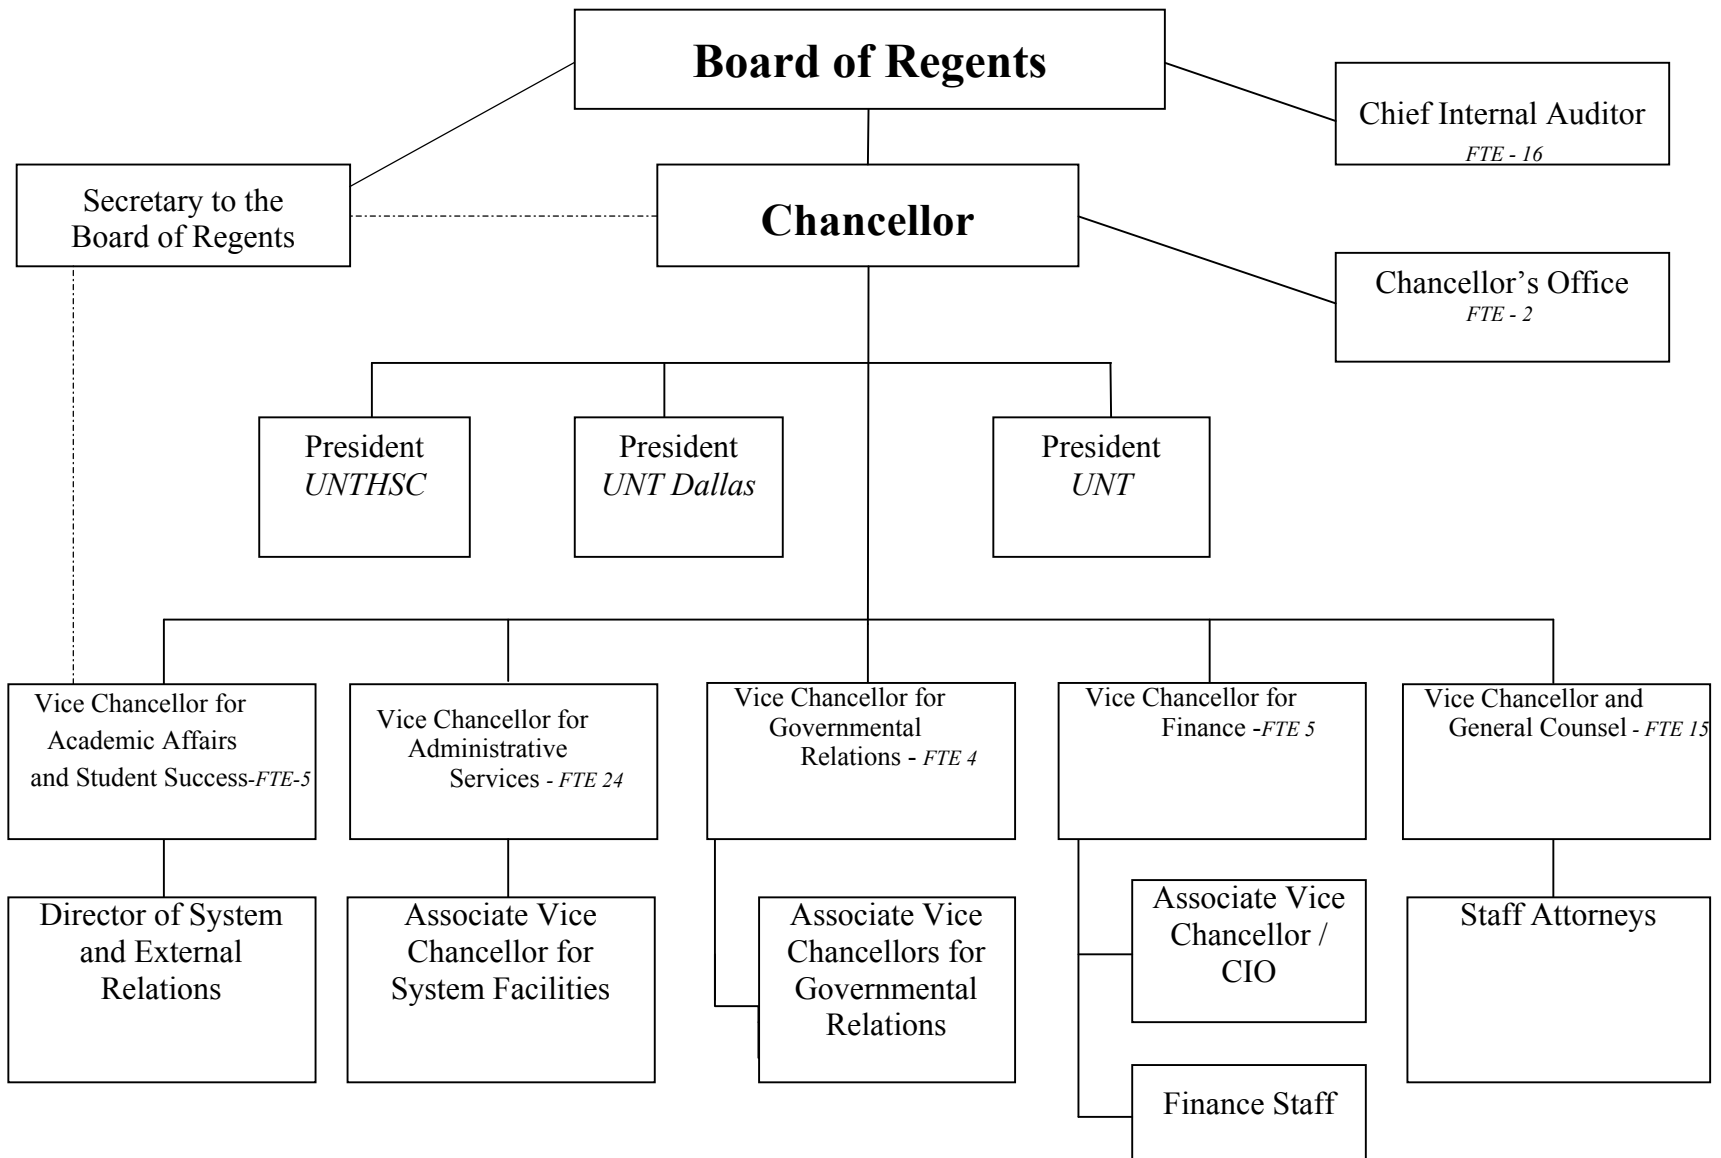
Board of Regents

Secretary to the Board of Regents

Chief Internal Auditor
FTE - 16

Chancellor

Chancellor's Office
FTE - 2

President
UNTHSC

President
UNT Dallas

President
UNT

Vice Chancellor for Academic Affairs and Student Success-FTE-5

Vice Chancellor for Administrative Services - FTE 24

Vice Chancellor for Governmental Relations - FTE 4

Vice Chancellor for Finance -FTE 5

Vice Chancellor and General Counsel - FTE 15

Director of System and External Relations

Associate Vice Chancellor for System Facilities

Associate Vice Chancellors for Governmental Relations

Associate Vice Chancellor / CIO

Finance Staff

Staff Attorneys